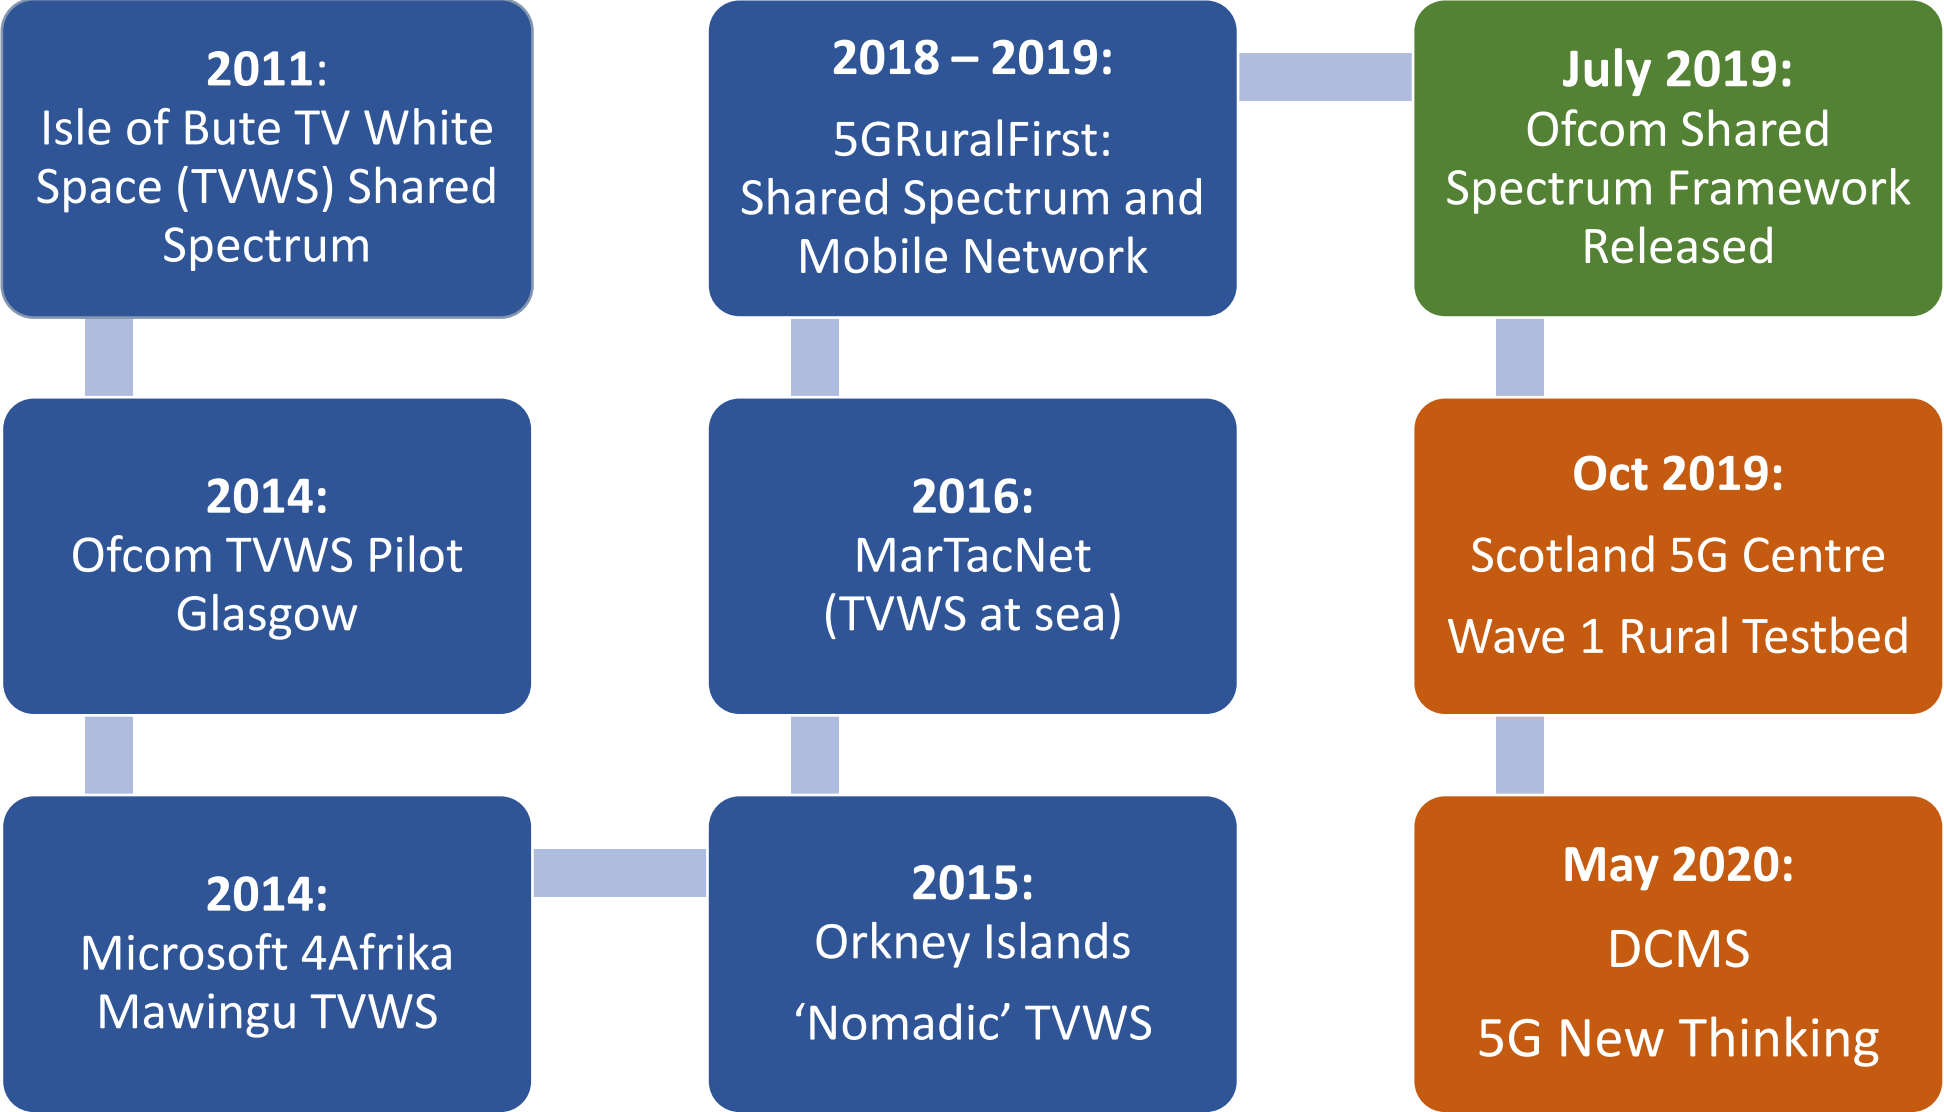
2011:
Isle of Bute TV White Space (TVWS) Shared Spectrum

2014:
Ofcom TVWS Pilot Glasgow

2014:
Microsoft 4Afrika Mawingu TVWS

2015:
Orkney Islands
'Nomadic' TVWS

2016:
MarTacNet
(TVWS at sea)

2018 – 2019:
5GRuralFirst:
Shared Spectrum and Mobile Network

July 2019:
Ofcom Shared Spectrum Framework Released

Oct 2019:
Scotland 5G Centre
Wave 1 Rural Testbed

May 2020:
DCMS
5G New Thinking